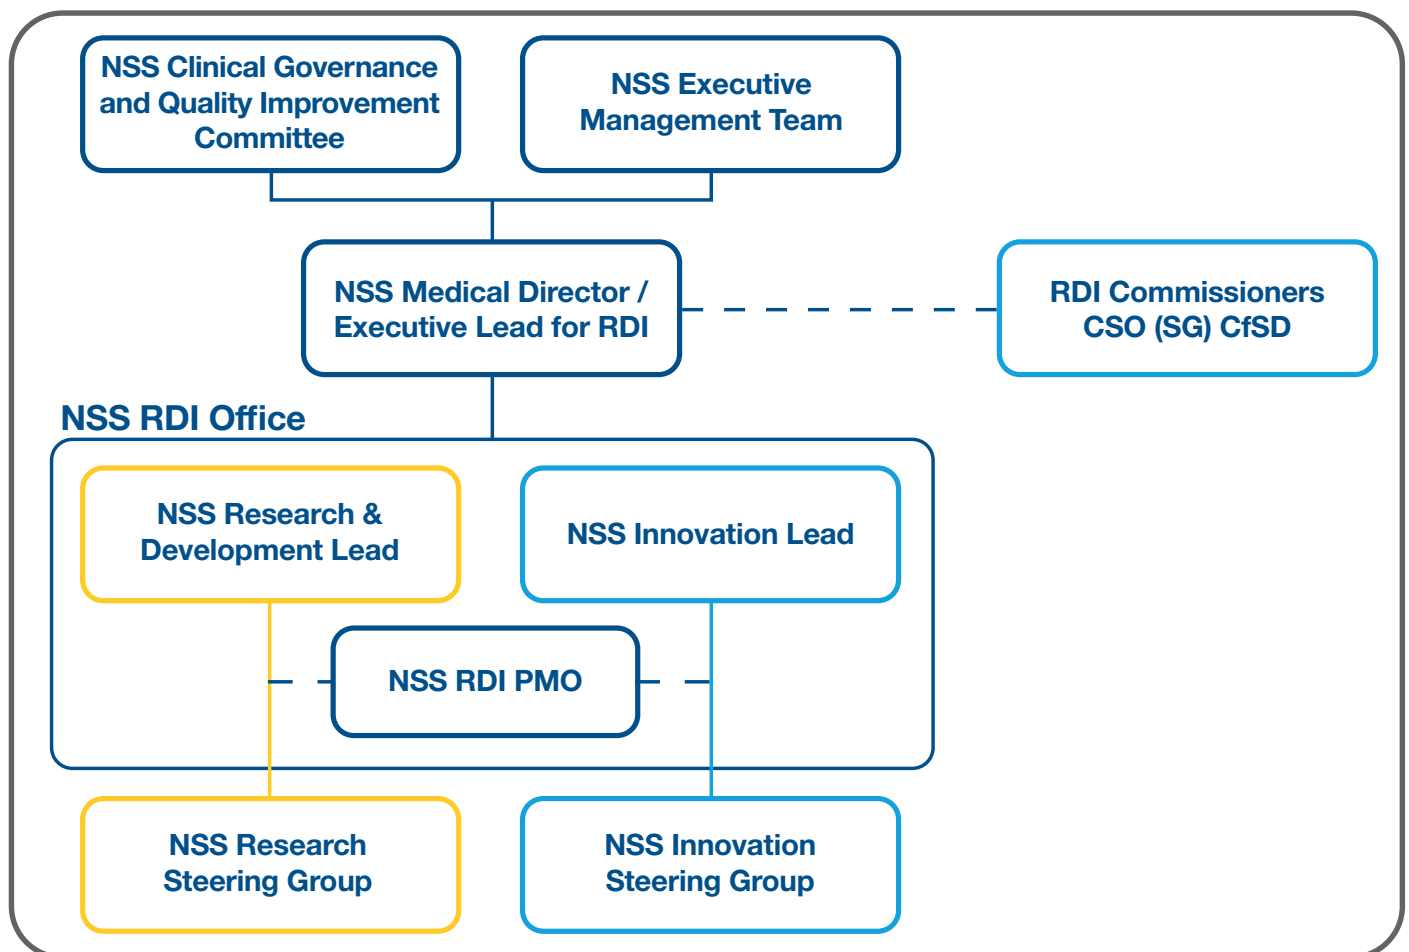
NSS Clinical Governance and Quality Improvement Committee

NSS Executive Management Team

NSS Medical Director / Executive Lead for RDI

RDI Commissioners CSO (SG) CfSD

NSS RDI Office

NSS Research & Development Lead

NSS Innovation Lead

NSS RDI PMO

NSS Research Steering Group

NSS Innovation Steering Group